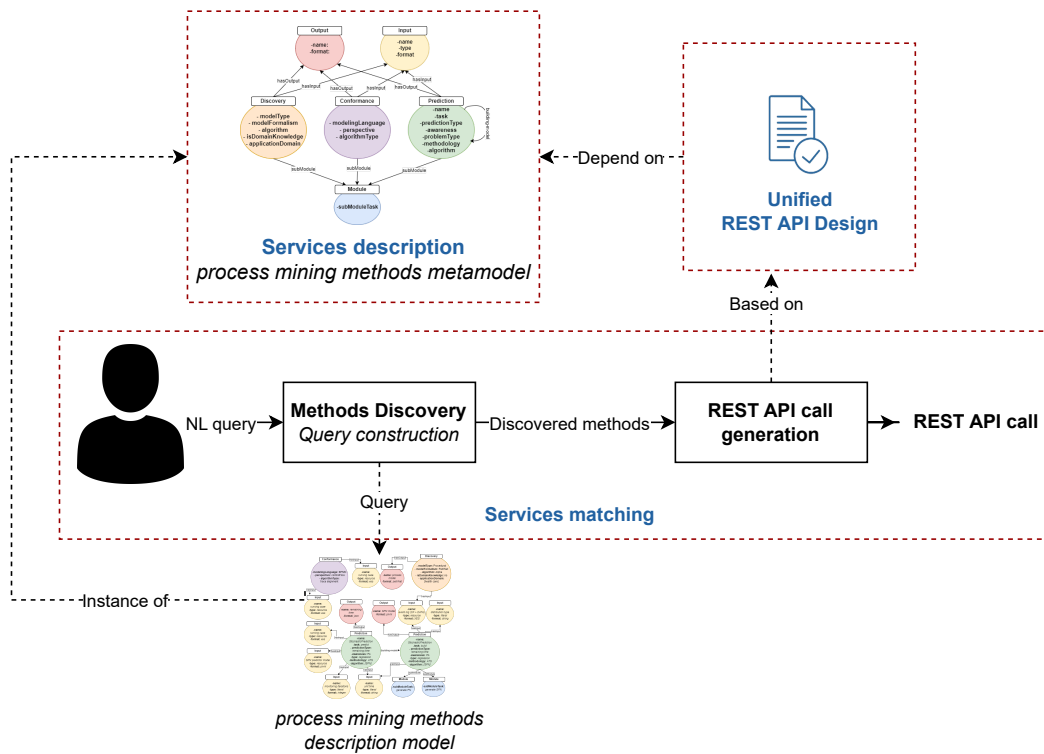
Output
-name:
-format:

Input
-name
-type
-format

hasOutput
hasInput
hasOutput
hasInput
hasInput
hasOutput

Discovery
- modelType
- modelFormalism
- algorithm
- isDomainKnowledge
- applicationDomain

Conformance
- modelingLanguage
- perspective
- algorithmType

Prediction
-name
-task
-predictionType
-awareness
-problemType
-methodology
-algorithm

buildingBlock

subModule
subModule
subModule

Module
-subModuleTask

Services description
process mining methods metamodel

Depend on

Unified
REST API Design

Based on

NL query
Methods Discovery
Query construction
Discovered methods
REST API call generation
REST API call

Query

Services matching

Instance of

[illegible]

process mining methods
description model